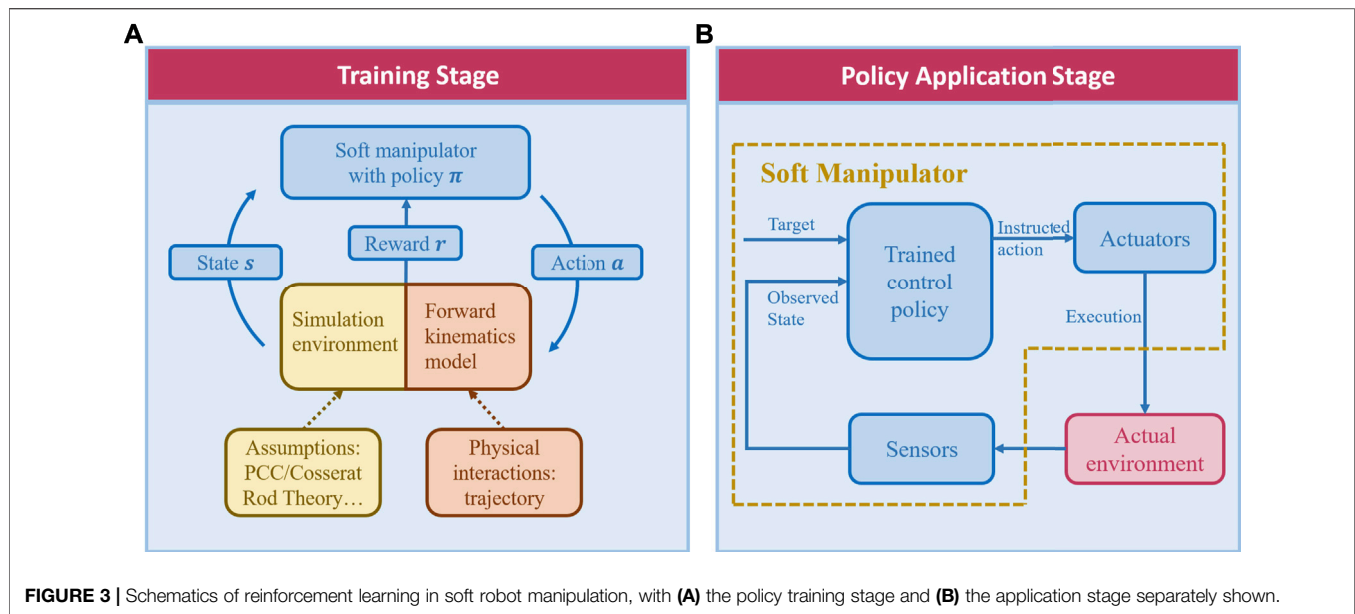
A

Training Stage

Soft manipulator with policy $\pi$

Reward $r$

State $s$

Action $a$

Simulation environment

Forward kinematics model

Assumptions: PCC/Cosserat Rod Theory…

Physical interactions: trajectory

B

Policy Application Stage

Soft Manipulator

Target

Observed State

Trained control policy

Instructed action

Actuators

Execution

Actual environment

Sensors

FIGURE 3 | Schematics of reinforcement learning in soft robot manipulation, with (A) the policy training stage and (B) the application stage separately shown.